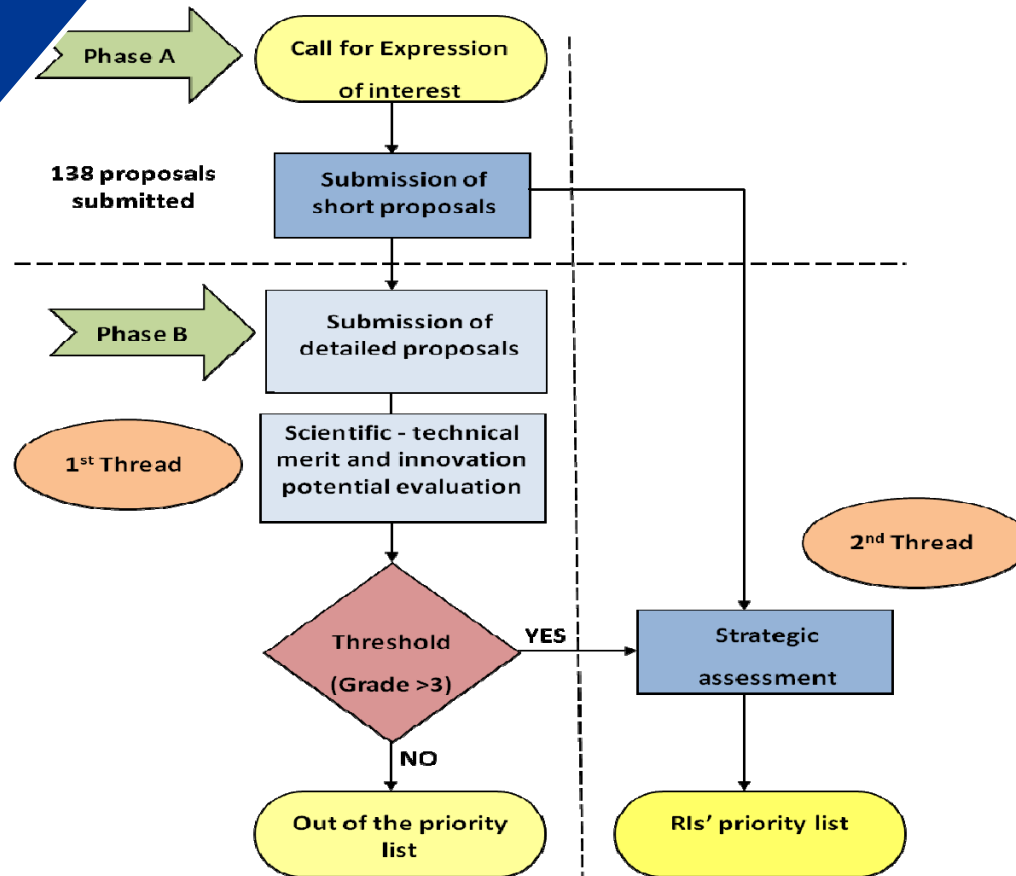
Phase A

Call for Expression of interest

138 proposals submitted

Submission of short proposals

Phase B

Submission of detailed proposals

1$^{st}$ Thread

Scientific - technical merit and innovation potential evaluation

2$^{nd}$ Thread

Threshold (Grade >3)

YES

Strategic assessment

NO

Out of the priority list

RIs' priority list